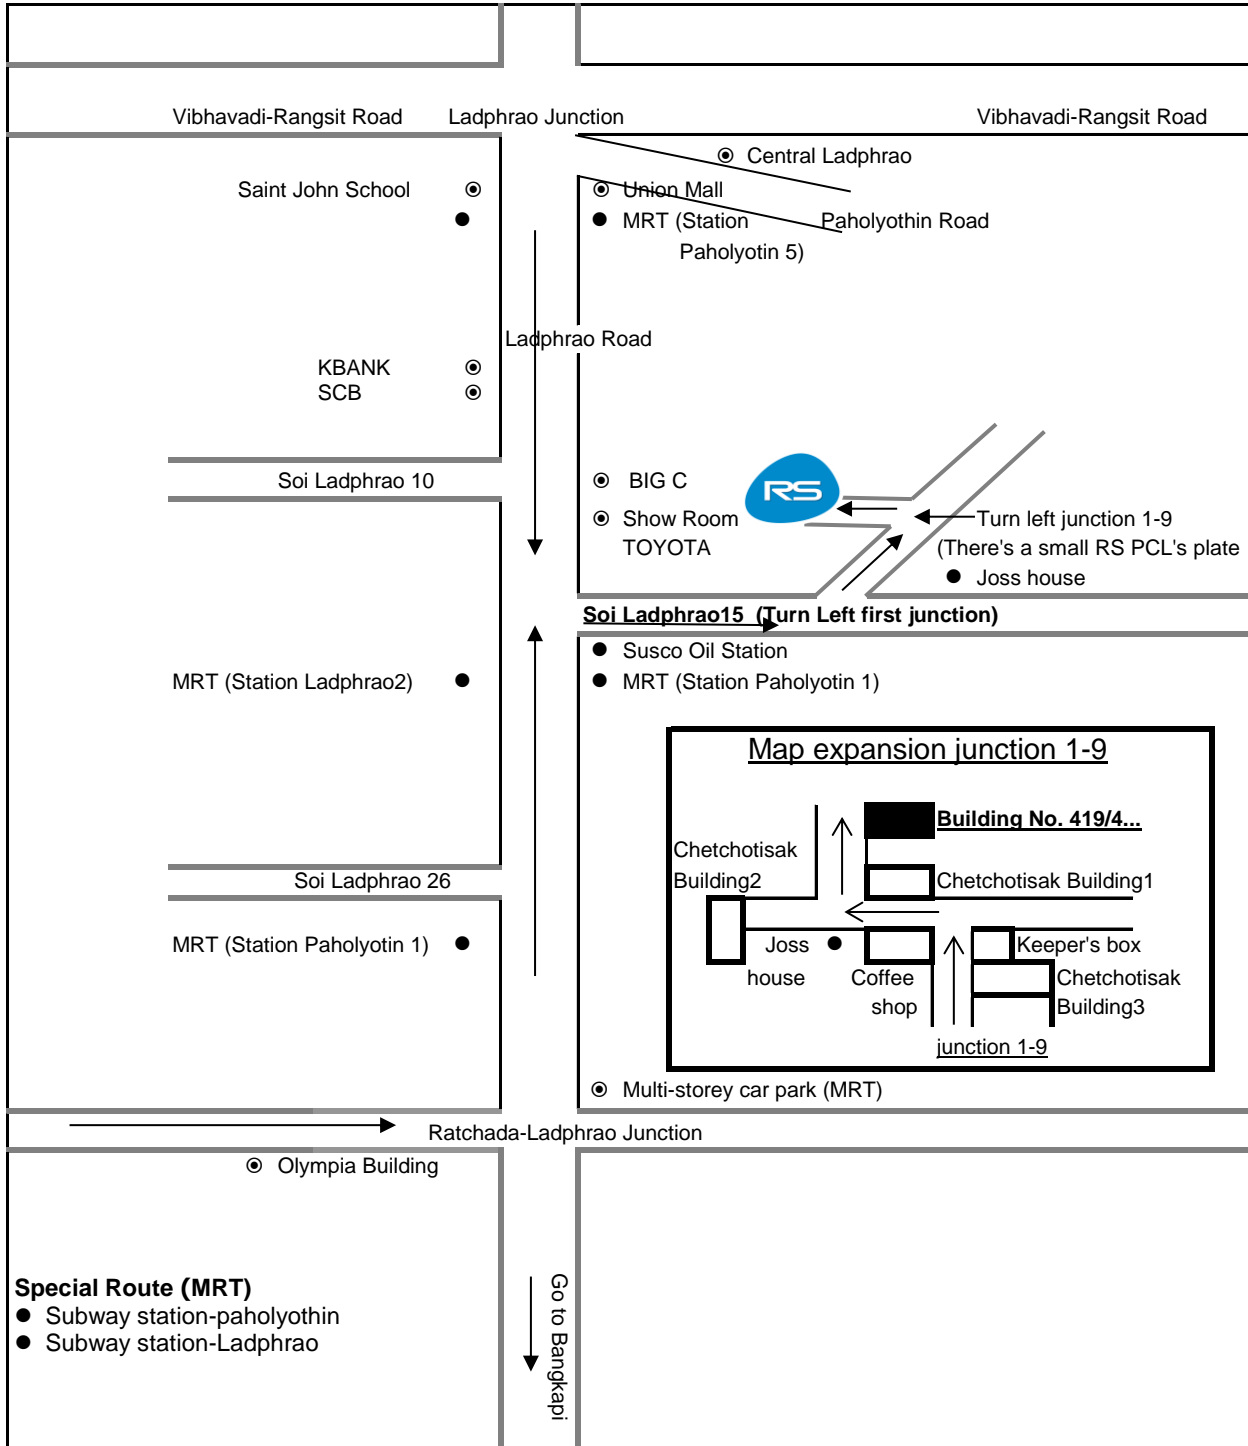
Vibhavadi-Rangsit Road
Ladphrao Junction
Vibhavadi-Rangsit Road

Central Ladphrao

Saint John School

Union Mall
MRT (Station Paholyotin 5)
Paholyothin Road

Ladphrao Road

KBANK
SCB

Soi Ladphrao 10

BIG C
Show Room TOYOTA

RS

Turn left junction 1-9
(There's a small RS PCL's plate
Joss house

Soi Ladphrao15 (Turn Left first junction)

Susco Oil Station
MRT (Station Paholyotin 1)

MRT (Station Ladphrao2)

Map expansion junction 1-9

Building No. 419/4...
Chetchotisak Building2
Chetchotisak Building1
Joss house
Coffee shop
Keeper's box
Chetchotisak Building3
junction 1-9

Soi Ladphrao 26

MRT (Station Paholyotin 1)

Multi-storey car park (MRT)

Ratchada-Ladphrao Junction

Olympia Building

Special Route (MRT)
Subway station-paholyothin
Subway station-Ladphrao

Go to Bangkapi